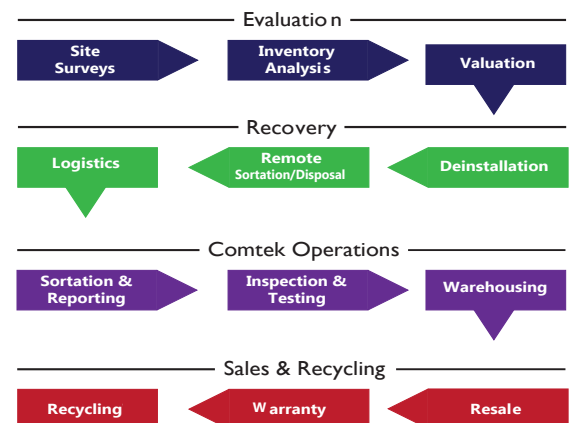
Evaluatio n

Site Surveys

Inventory Analysis

Valuation

Recovery

Logistics

Remote Sortation/Disposal

Deinstallation

Comtek Operations

Sortation & Reporting

Inspection & Testing

Warehousing

Sales & Recycling

Recycling

W arranty

Resale